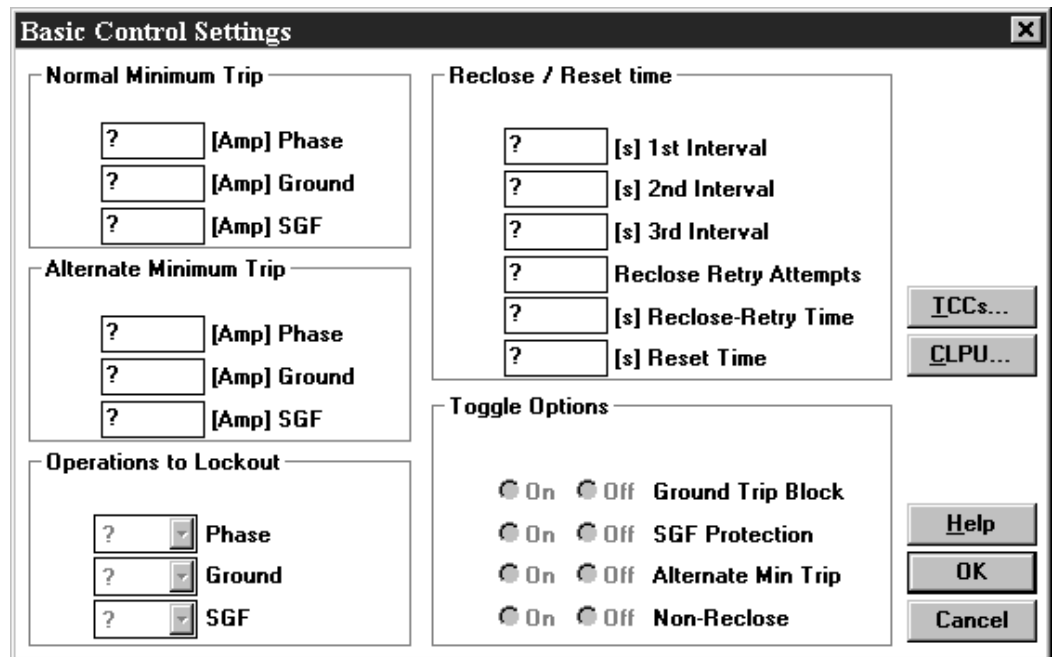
Basic Control Settings

Normal Minimum Trip

? [Amp] Phase
? [Amp] Ground
? [Amp] SGF

Alternate Minimum Trip

? [Amp] Phase
? [Amp] Ground
? [Amp] SGF

Operations to Lockout

? Phase
? Ground
? SGF

Reclose / Reset time

? [s] 1st Interval
? [s] 2nd Interval
? [s] 3rd Interval
? Reclose Retry Attempts
? [s] Reclose-Retry Time
? [s] Reset Time

Toggle Options

On Off Ground Trip Block
On Off SGF Protection
On Off Alternate Min Trip
On Off Non-Reclose

TCCs...
CLPU...

Help
OK
Cancel